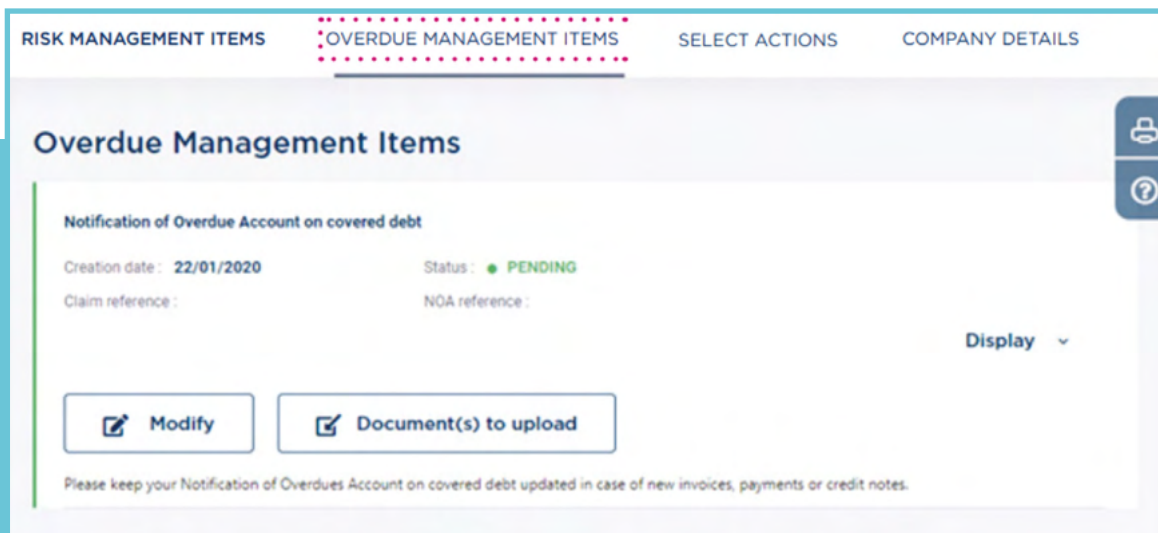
RISK MANAGEMENT ITEMS OVERDUE MANAGEMENT ITEMS SELECT ACTIONS COMPANY DETAILS

Overdue Management Items

Notification of Overdue Account on covered debt

Creation date : 22/01/2020
Status : ● PENDING
Claim reference :
NOA reference :

Display

Modify
Document(s) to upload

Please keep your Notification of Overdues Account on covered debt updated in case of new invoices, payments or credit notes.